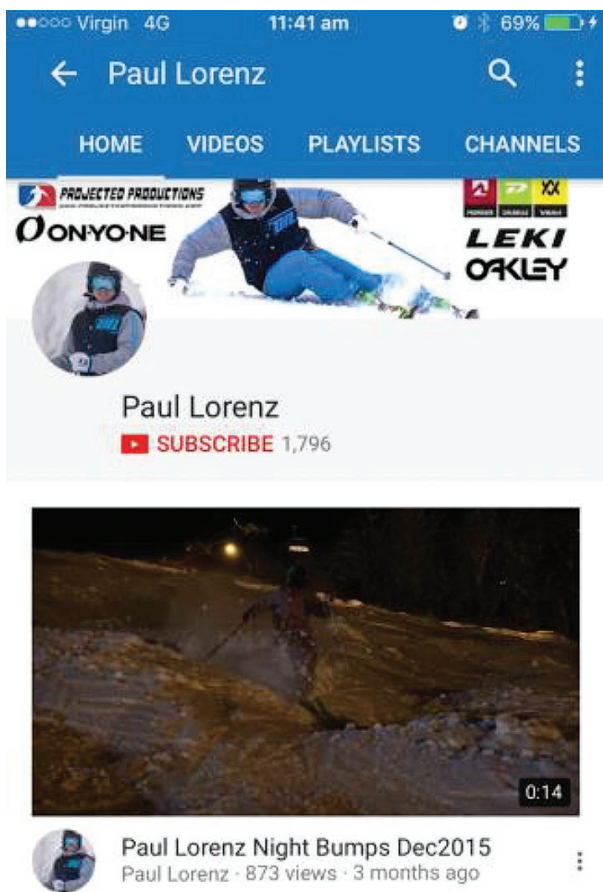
●●○○○ Virgin 4G 11:41 am 69%

Paul Lorenz

HOME VIDEOS PLAYLISTS CHANNELS

PROJECTED PRODUCTIONS

ONYONE

LEKI

OAKLEY

Paul Lorenz

SUBSCRIBE 1,796

0:14

Paul Lorenz Night Bumps Dec2015

Paul Lorenz · 873 views · 3 months ago